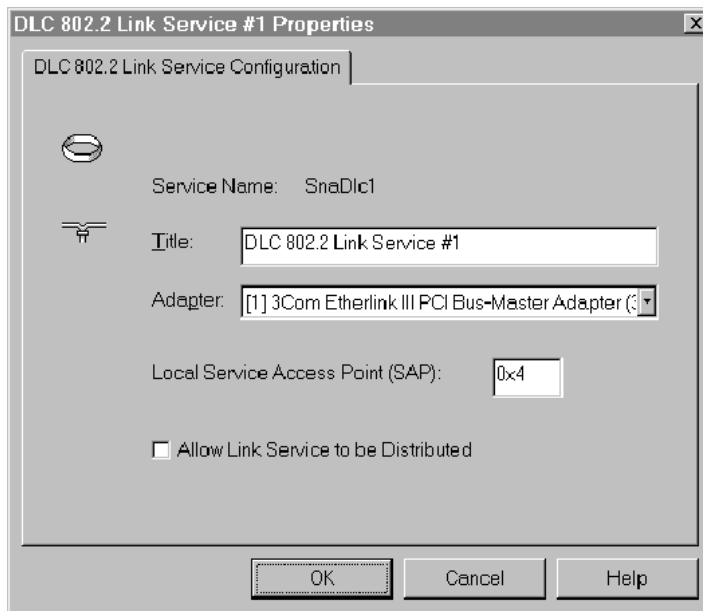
DLC 802.2 Link Service #1 Properties

DLC 802.2 Link Service Configuration

Service Name: SnaDlc1

Title: DLC 802.2 Link Service #1

Adapter: [1] 3Com Etherlink III PCI Bus-Master Adapter (3

Local Service Access Point (SAP): 0x4

Allow Link Service to be Distributed

OK Cancel Help